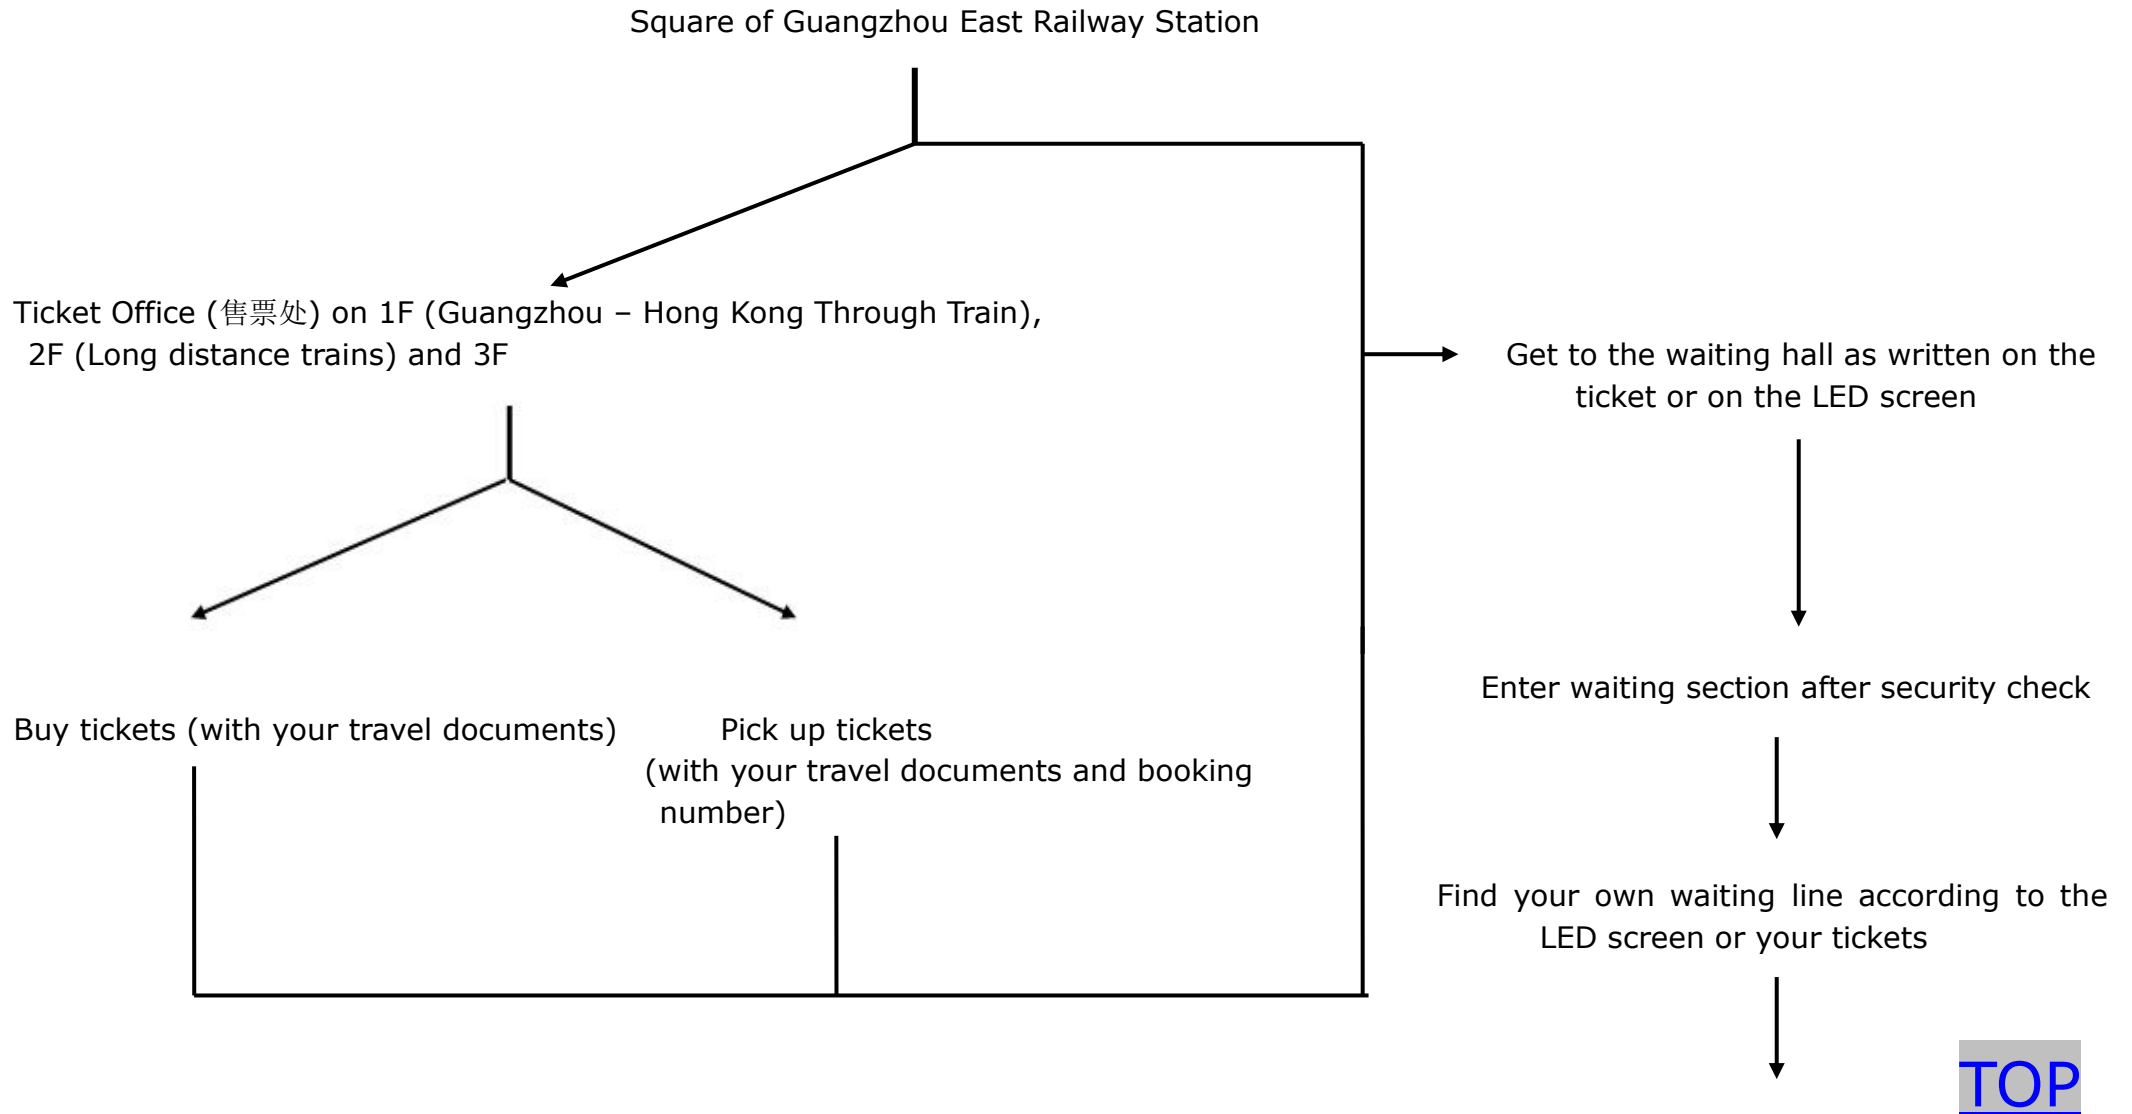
Square of Guangzhou East Railway Station

Ticket Office (售票处) on 1F (Guangzhou – Hong Kong Through Train), 2F (Long distance trains) and 3F

Buy tickets (with your travel documents)

Pick up tickets (with your travel documents and booking number)

Get to the waiting hall as written on the ticket or on the LED screen

Enter waiting section after security check

Find your own waiting line according to the LED screen or your tickets

TOP